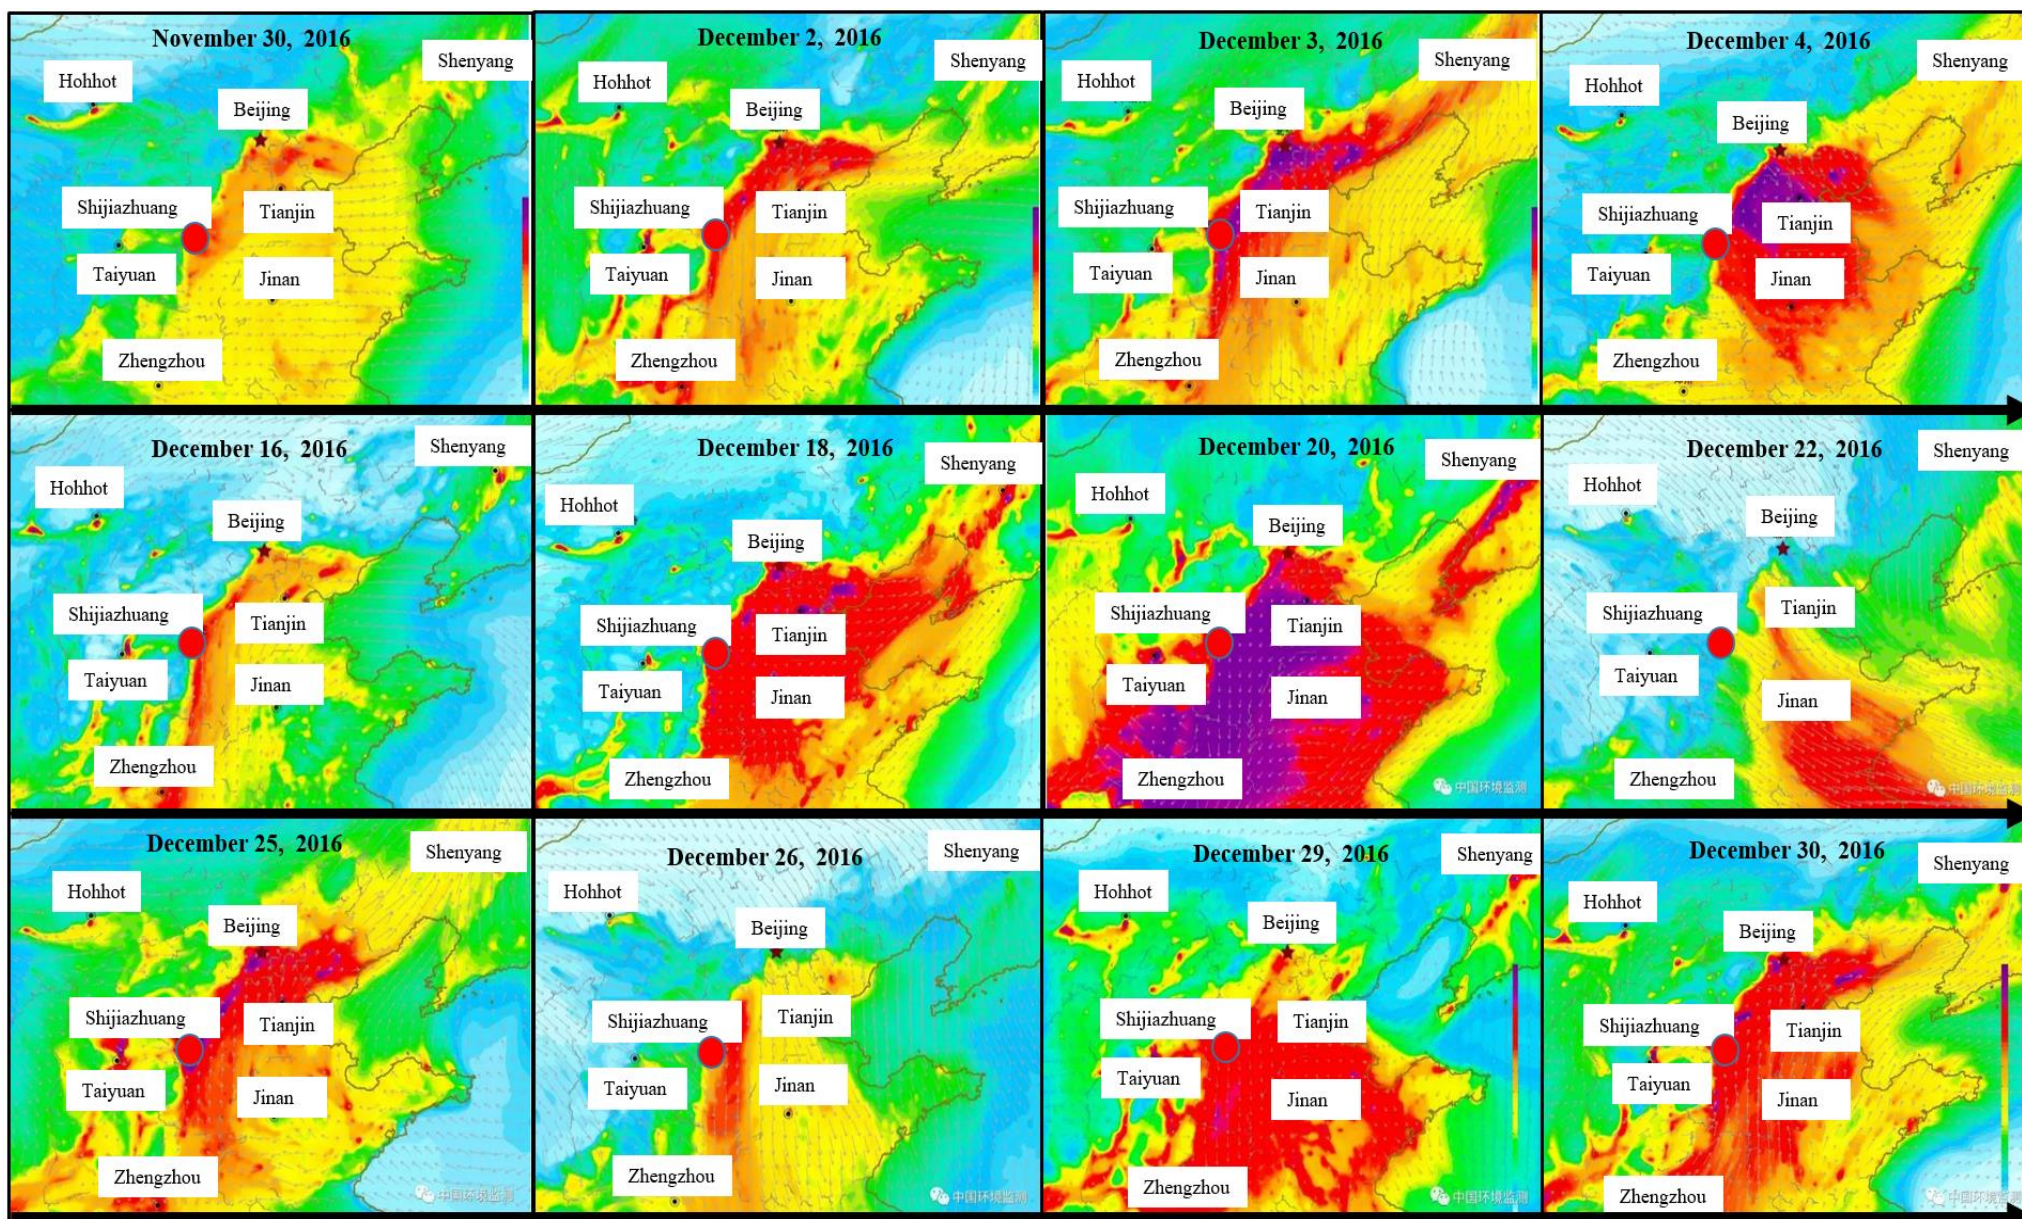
November 30, 2016
Shenyang
Hohhot
Beijing
Shijiazhuang
Tianjin
Taiyuan
Jinan
Zhengzhou

December 2, 2016
Shenyang
Hohhot
Beijing
Shijiazhuang
Tianjin
Taiyuan
Jinan
Zhengzhou

December 3, 2016
Shenyang
Hohhot
Beijing
Shijiazhuang
Tianjin
Taiyuan
Jinan
Zhengzhou

December 4, 2016
Shenyang
Hohhot
Beijing
Shijiazhuang
Tianjin
Taiyuan
Jinan
Zhengzhou

December 16, 2016
Shenyang
Hohhot
Beijing
Shijiazhuang
Tianjin
Taiyuan
Jinan
Zhengzhou

December 18, 2016
Shenyang
Hohhot
Beijing
Shijiazhuang
Tianjin
Taiyuan
Jinan
Zhengzhou

December 20, 2016
Shenyang
Hohhot
Beijing
Shijiazhuang
Tianjin
Taiyuan
Jinan
Zhengzhou
中国环境监测

December 22, 2016
Shenyang
Hohhot
Beijing
Shijiazhuang
Tianjin
Taiyuan
Jinan
Zhengzhou
中国环境监测

December 25, 2016
Shenyang
Hohhot
Beijing
Shijiazhuang
Tianjin
Taiyuan
Jinan
Zhengzhou
中国环境监测

December 26, 2016
Shenyang
Hohhot
Beijing
Shijiazhuang
Tianjin
Taiyuan
Jinan
Zhengzhou
中国环境监测

December 29, 2016
Shenyang
Hohhot
Beijing
Shijiazhuang
Tianjin
Taiyuan
Jinan
Zhengzhou
中国环境监测

December 30, 2016
Shenyang
Hohhot
Beijing
Shijiazhuang
Tianjin
Taiyuan
Jinan
Zhengzhou
中国环境监测